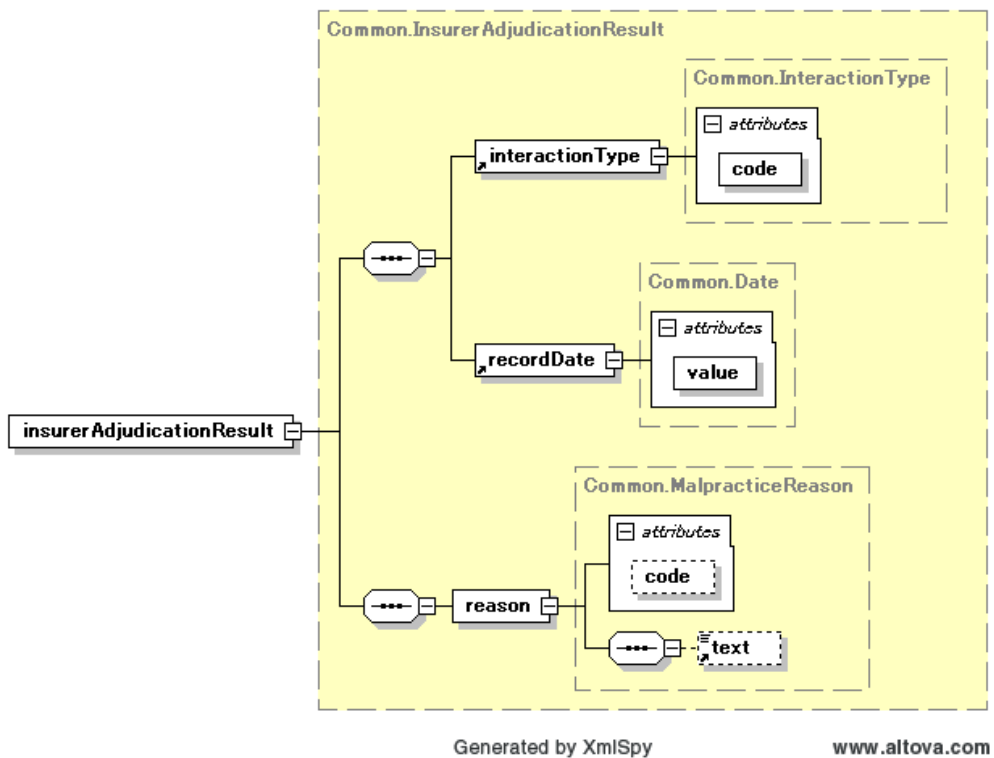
Common.InsurerAdjudicationResult

Common.InteractionType

attributes

code

interactionType

Common.Date

attributes

value

recordDate

insurerAdjudicationResult

Common.MalpracticeReason

attributes

code

reason

text

Generated by XmlSpy

www.altova.com